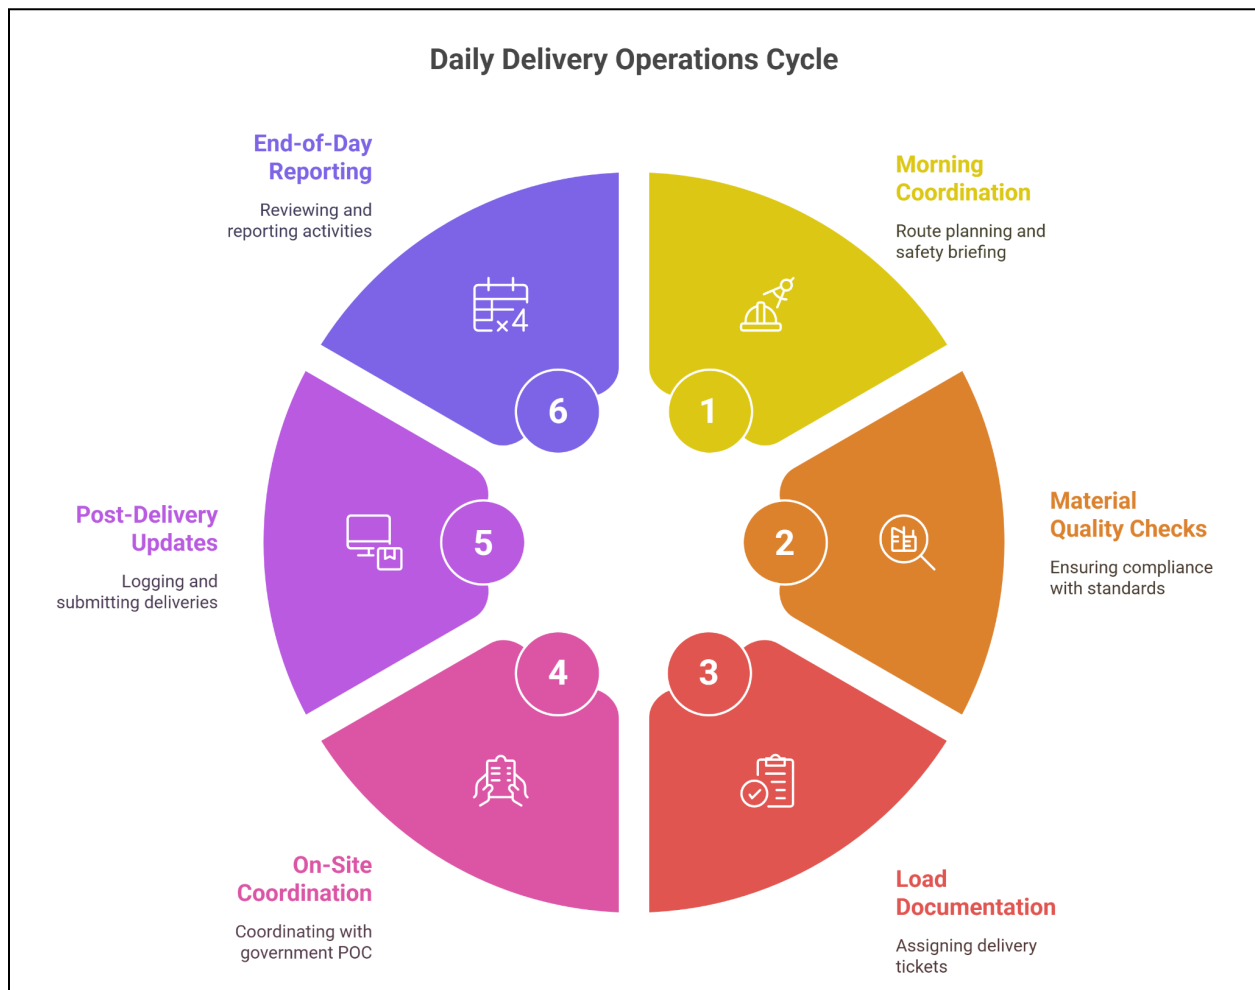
Daily Delivery Operations Cycle

End-of-Day Reporting

Reviewing and reporting activities

Morning Coordination

Route planning and safety briefing

6

1

Material Quality Checks

Ensuring compliance with standards

2

5

Post-Delivery Updates

Logging and submitting deliveries

4

3

On-Site Coordination

Coordinating with government POC

Load Documentation

Assigning delivery tickets